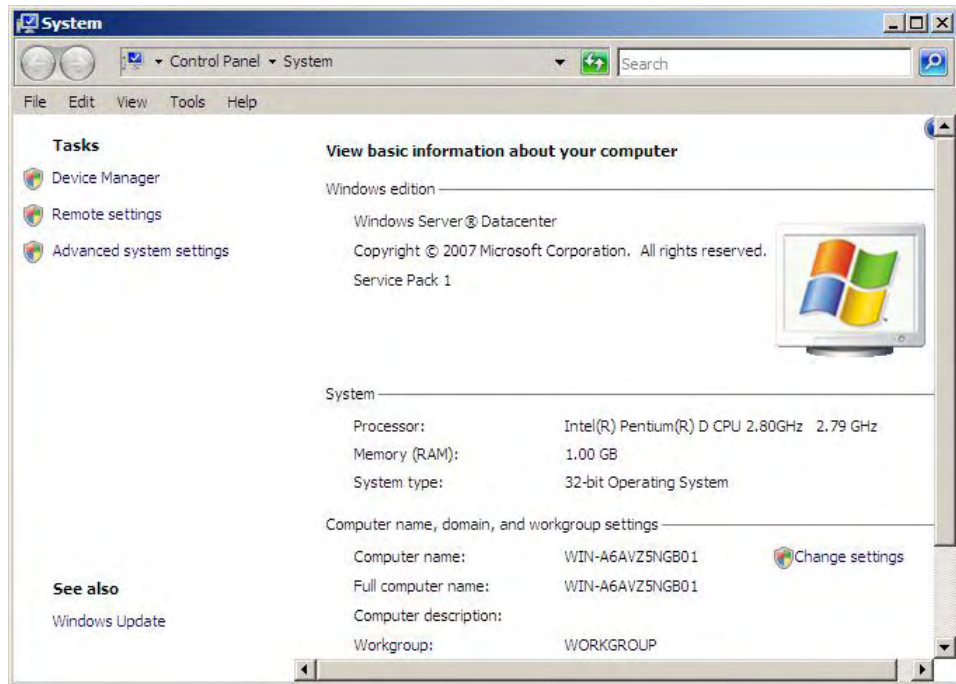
System

▸ Control Panel ▸ System

Search

File Edit View Tools Help

Tasks

Device Manager

Remote settings

Advanced system settings

View basic information about your computer

Windows edition

Windows Server® Datacenter

Copyright © 2007 Microsoft Corporation. All rights reserved.

Service Pack 1

System

Processor: Intel(R) Pentium(R) D CPU 2.80GHz 2.79 GHz

Memory (RAM): 1.00 GB

System type: 32-bit Operating System

Computer name, domain, and workgroup settings

Computer name: WIN-A6AVZ5NGB01 Change settings

Full computer name: WIN-A6AVZ5NGB01

Computer description:

Workgroup: WORKGROUP

See also

Windows Update